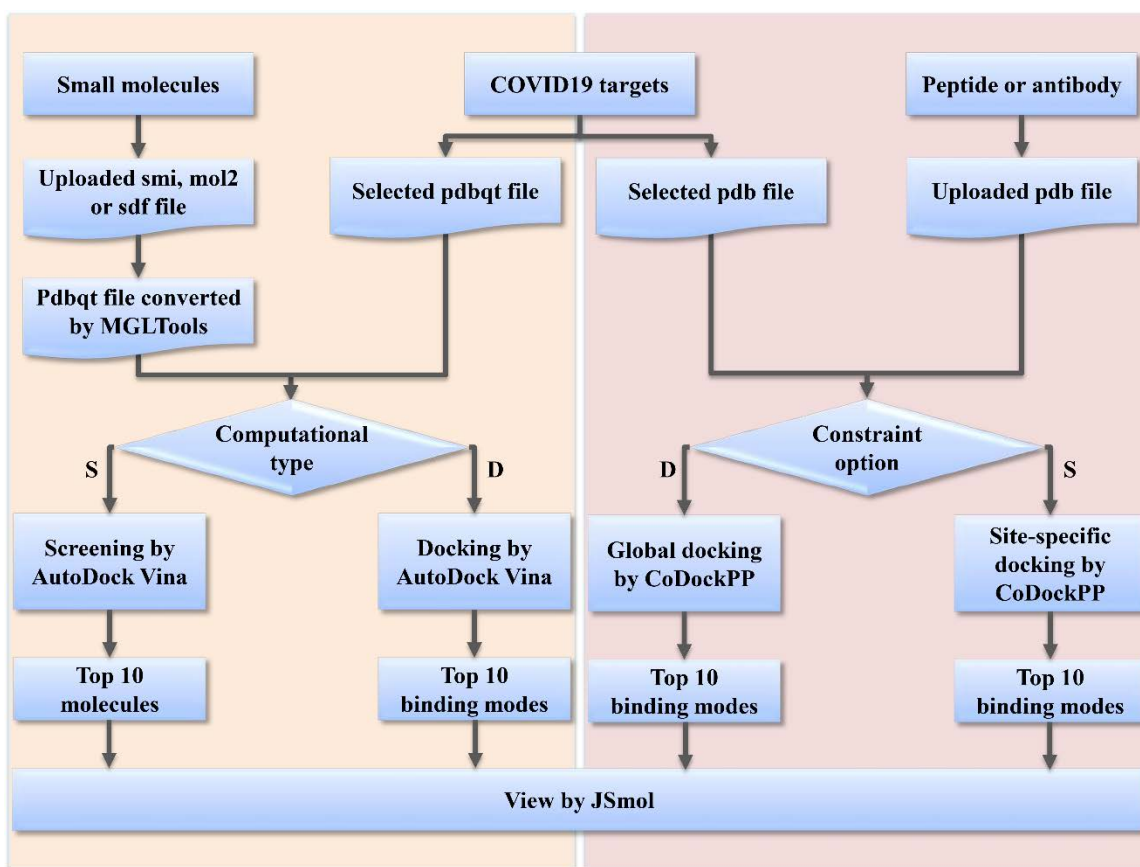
Small molecules

COVID19 targets

Peptide or antibody

Uploaded smi, mol2 or sdf file

Selected pdbqt file

Selected pdb file

Uploaded pdb file

Pdbqt file converted by MGLTools

Computational type

S

D

Constraint option

D

S

Screening by AutoDock Vina

Docking by AutoDock Vina

Global docking by CoDockPP

Site-specific docking by CoDockPP

Top 10 molecules

Top 10 binding modes

Top 10 binding modes

Top 10 binding modes

View by JSmol